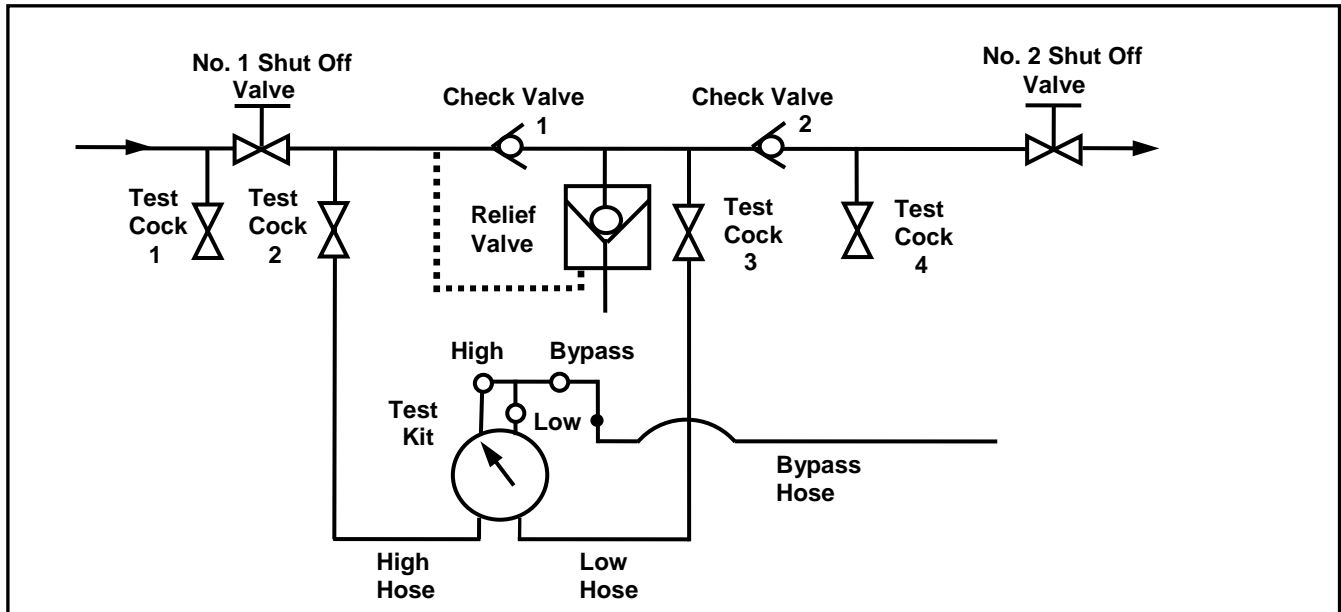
No. 1 Shut Off Valve

Check Valve 1

Check Valve 2

No. 2 Shut Off Valve

Test Cock 1

Test Cock 2

Relief Valve

Test Cock 3

Test Cock 4

High

Bypass

Test Kit

Low

Bypass Hose

High Hose

Low Hose